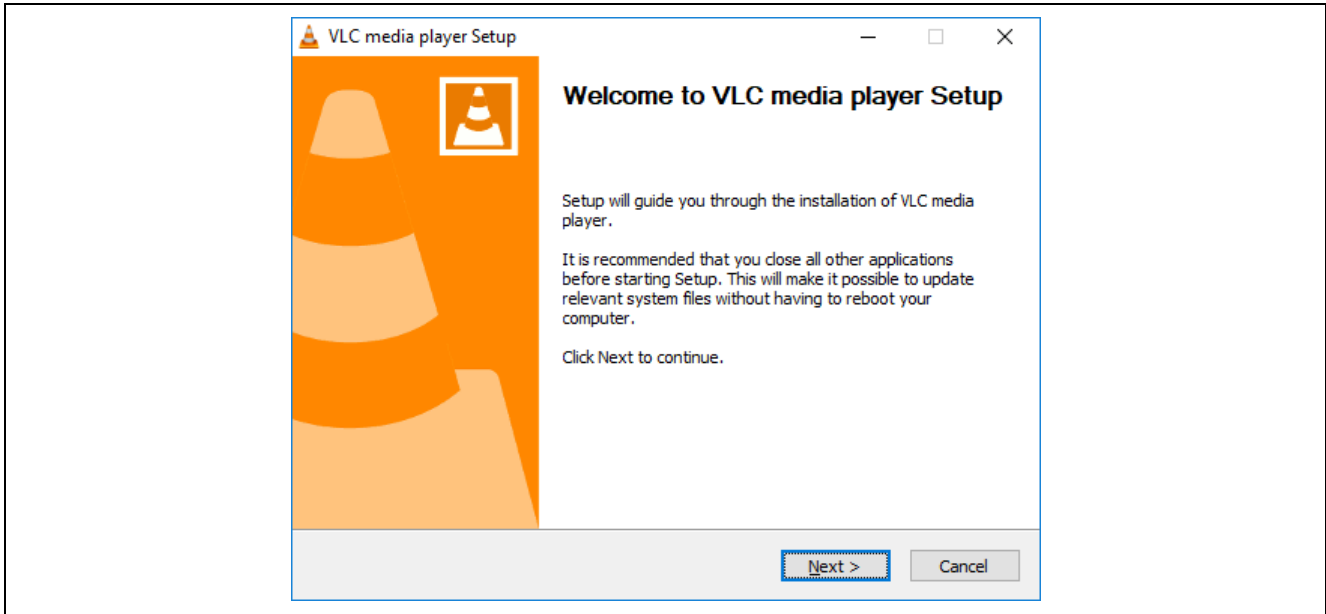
VLC media player Setup

Welcome to VLC media player Setup

Setup will guide you through the installation of VLC media player.

It is recommended that you close all other applications before starting Setup. This will make it possible to update relevant system files without having to reboot your computer.

Click Next to continue.

Next >

Cancel